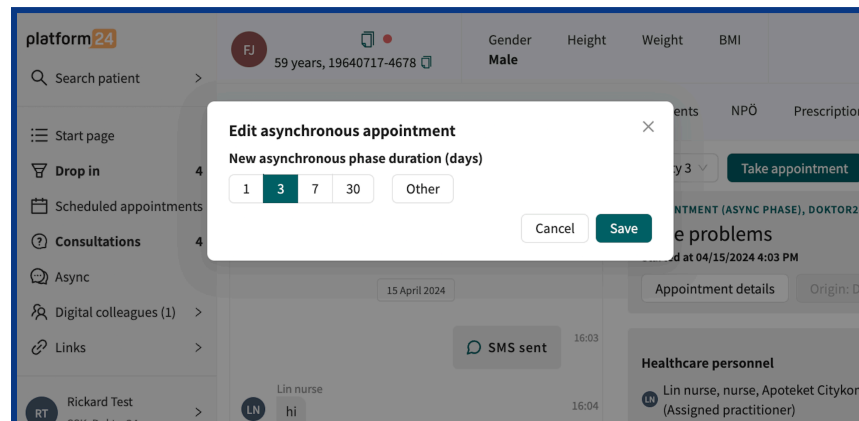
platform24

Search patient >

Start page

Drop in 4

Scheduled appointments

Consultations 4

Async

Digital colleagues (1) >

Links >

RT Rickard Test >

FJ 59 years, 19640717-4678

Gender Male

Height

Weight

BMI

ents NPÖ Prescription

y 3

Take appointment

ANTMENT (ASYNC PHASE), DOKTOR2

e problems

at 04/15/2024 4:03 PM

Appointment details

Origin: D

15 April 2024

SMS sent 16:03

Lin nurse

LN hi 16:04

Healthcare personnel

LN Lin nurse, nurse, Apoteket Cityko (Assigned practitioner)

Edit asynchronous appointment

New asynchronous phase duration (days)

1 3 7 30 Other

Cancel Save